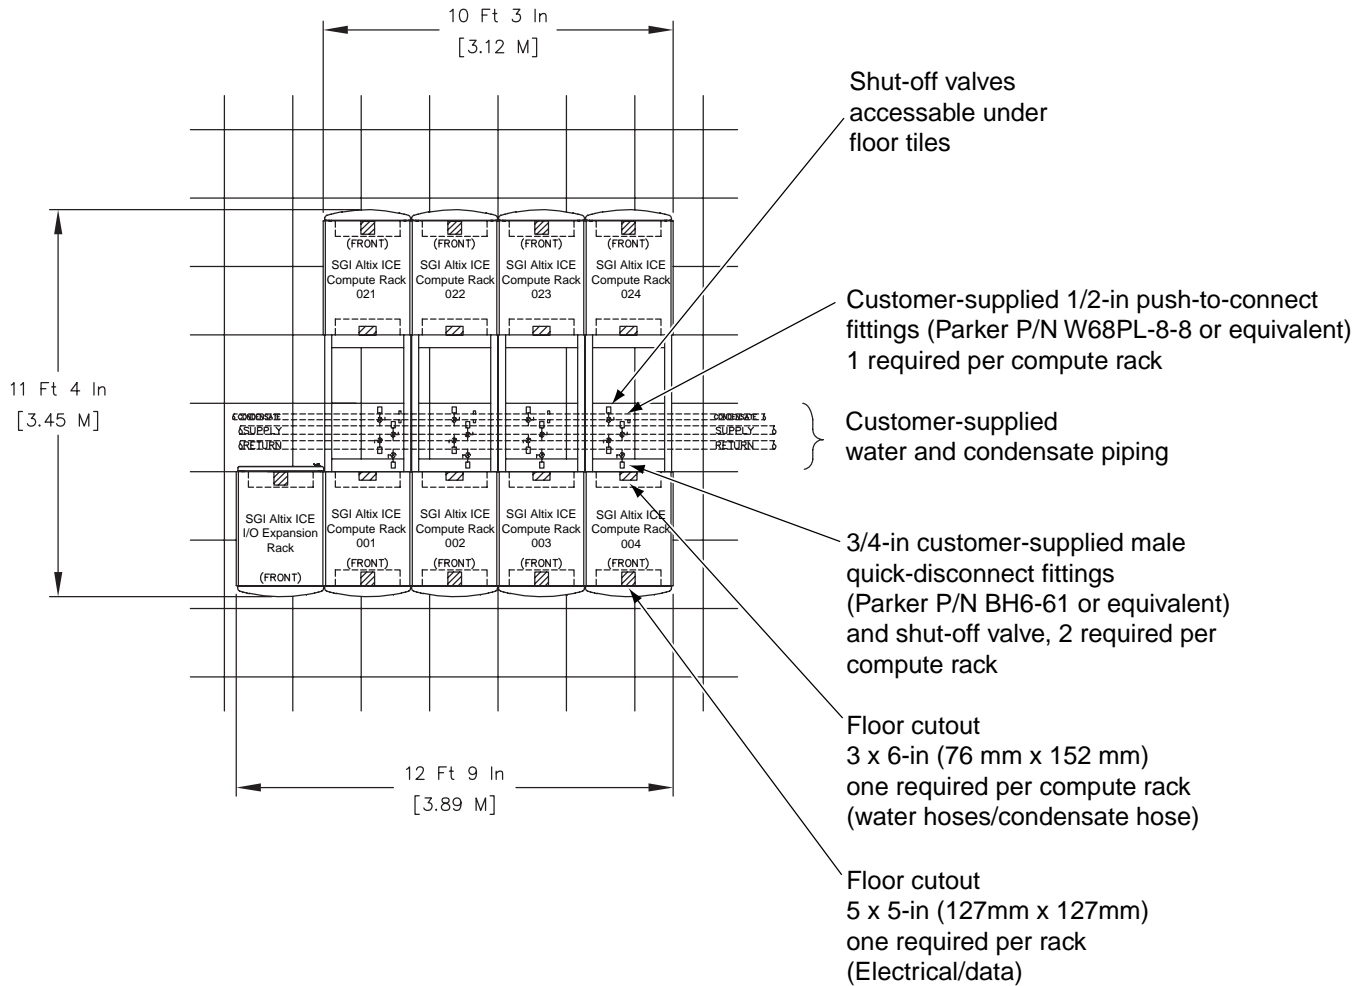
10 Ft 3 In
[3.12 M]

Shut-off valves accessable under floor tiles

(FRONT)
SGI Altix ICE Compute Rack 021

(FRONT)
SGI Altix ICE Compute Rack 022

(FRONT)
SGI Altix ICE Compute Rack 023

(FRONT)
SGI Altix ICE Compute Rack 024

Customer-supplied 1/2-in push-to-connect fittings (Parker P/N W68PL-8-8 or equivalent) 1 required per compute rack

11 Ft 4 In
[3.45 M]

CONDENSATE
SUPPLY
RETURN

CONDENSATE
SUPPLY
RETURN

Customer-supplied water and condensate piping

SGI Altix ICE I/O Expansion Rack
(FRONT)

SGI Altix ICE Compute Rack 001
(FRONT)

SGI Altix ICE Compute Rack 002
(FRONT)

SGI Altix ICE Compute Rack 003
(FRONT)

SGI Altix ICE Compute Rack 004
(FRONT)

3/4-in customer-supplied male quick-disconnect fittings (Parker P/N BH6-61 or equivalent) and shut-off valve, 2 required per compute rack

Floor cutout
3 x 6-in (76 mm x 152 mm)
one required per compute rack
(water hoses/condensate hose)

12 Ft 9 In
[3.89 M]

Floor cutout
5 x 5-in (127mm x 127mm)
one required per rack
(Electrical/data)